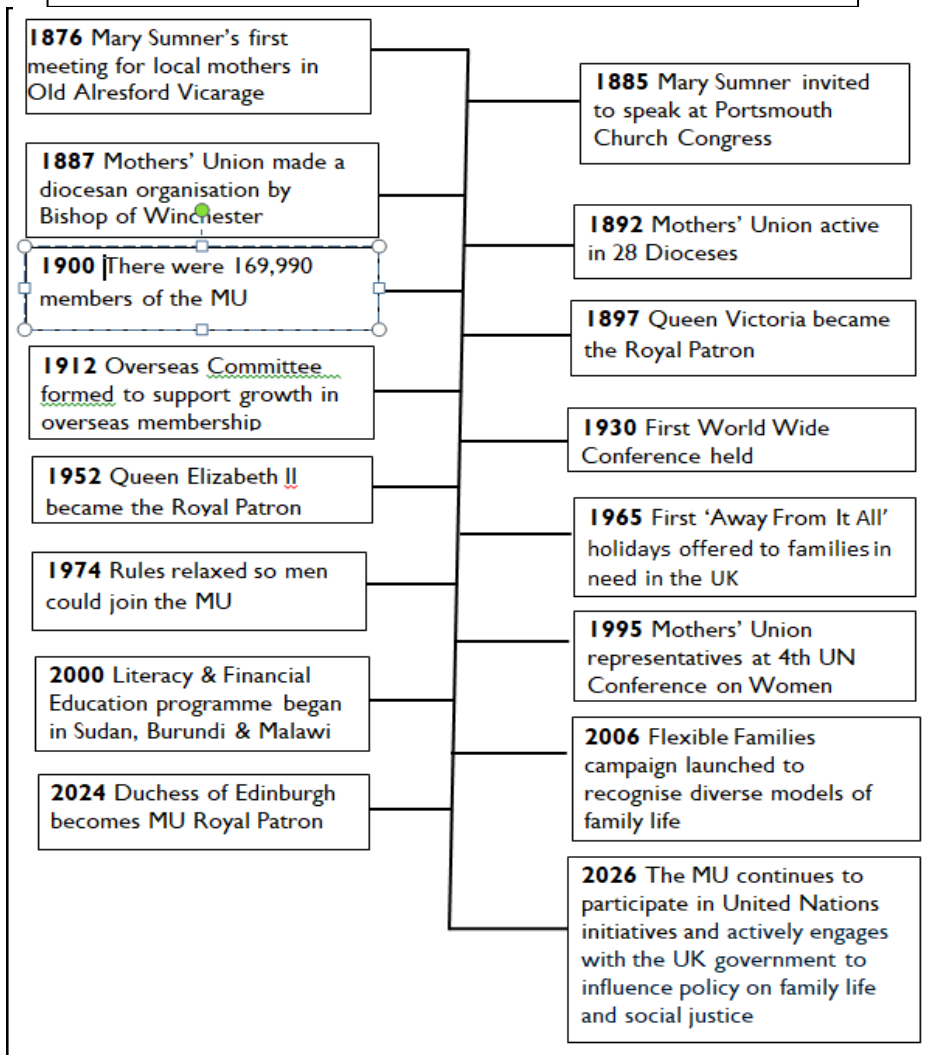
**1876** Mary Sumner's first meeting for local mothers in Old Alresford Vicarage

**1885** Mary Sumner invited to speak at Portsmouth Church Congress

**1887** Mothers' Union made a diocesan organisation by Bishop of Winchester

**1892** Mothers' Union active in 28 Dioceses

**1900** There were 169,990 members of the MU

**1897** Queen Victoria became the Royal Patron

**1912** Overseas Committee formed to support growth in overseas membership

**1930** First World Wide Conference held

**1952** Queen Elizabeth II became the Royal Patron

**1965** First 'Away From It All' holidays offered to families in need in the UK

**1974** Rules relaxed so men could join the MU

**1995** Mothers' Union representatives at 4th UN Conference on Women

**2000** Literacy & Financial Education programme began in Sudan, Burundi & Malawi

**2006** Flexible Families campaign launched to recognise diverse models of family life

**2024** Duchess of Edinburgh becomes MU Royal Patron

**2026** The MU continues to participate in United Nations initiatives and actively engages with the UK government to influence policy on family life and social justice